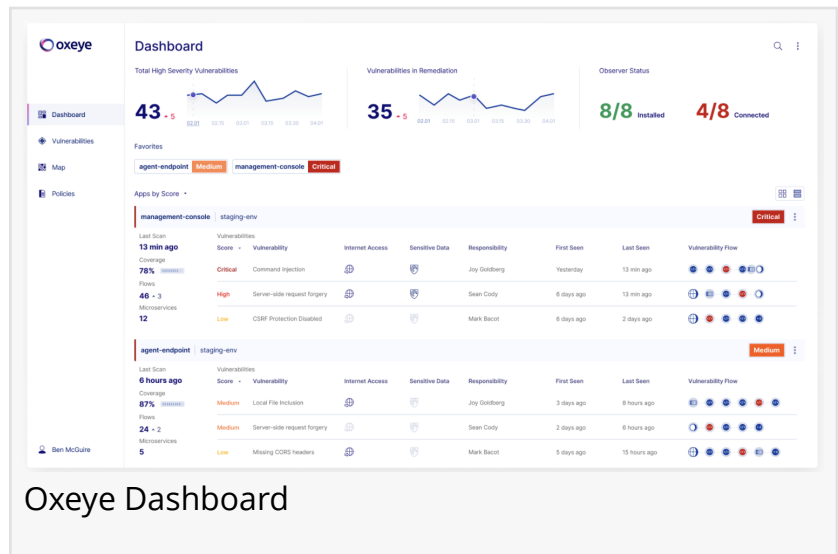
oxeye

Dashboard
Vulnerabilities
Map
Policies

Ben McGuire

Dashboard

Total High Severity Vulnerabilities
43 ▲5
02.01 02.15 03.01 03.15 03.30 04.01

Vulnerabilities in Remediation
35 ▲5
02.01 02.15 03.01 03.15 03.30 04.01

Observer Status
8/8 Installed
4/8 Connected

Favorites
agent-endpoint Medium
management-console Critical

Apps by Score

management-console | staging-env
Critical

Last Scan
13 min ago
Coverage
78%
Flows
46 ▲3
Microservices
12

Vulnerabilities

| Score | Vulnerability | Internet Access | Sensitive Data | Responsibility | First Seen | Last Seen | Vulnerability Flow |
|---|---|---|---|---|---|---|---|
| Critical | Command Injection | | | Joy Goldberg | Yesterday | 13 min ago | |
| High | Server-side request forgery | | | Sean Cody | 6 days ago | 13 min ago | |
| Low | CSRF Protection Disabled | | | Mark Bacot | 6 days ago | 2 days ago | |

agent-endpoint | staging-env
Medium

Last Scan
6 hours ago
Coverage
87%
Flows
24 ▲2
Microservices
5

Vulnerabilities

| Score | Vulnerability | Internet Access | Sensitive Data | Responsibility | First Seen | Last Seen | Vulnerability Flow |
|---|---|---|---|---|---|---|---|
| Medium | Local File Inclusion | | | Joy Goldberg | 3 days ago | 8 hours ago | |
| Medium | Server-side request forgery | | | Sean Cody | 6 days ago | 6 hours ago | |
| Low | Missing CORS headers | | | Mark Bacot | 5 days ago | 15 hours ago | |

Oxeye Dashboard